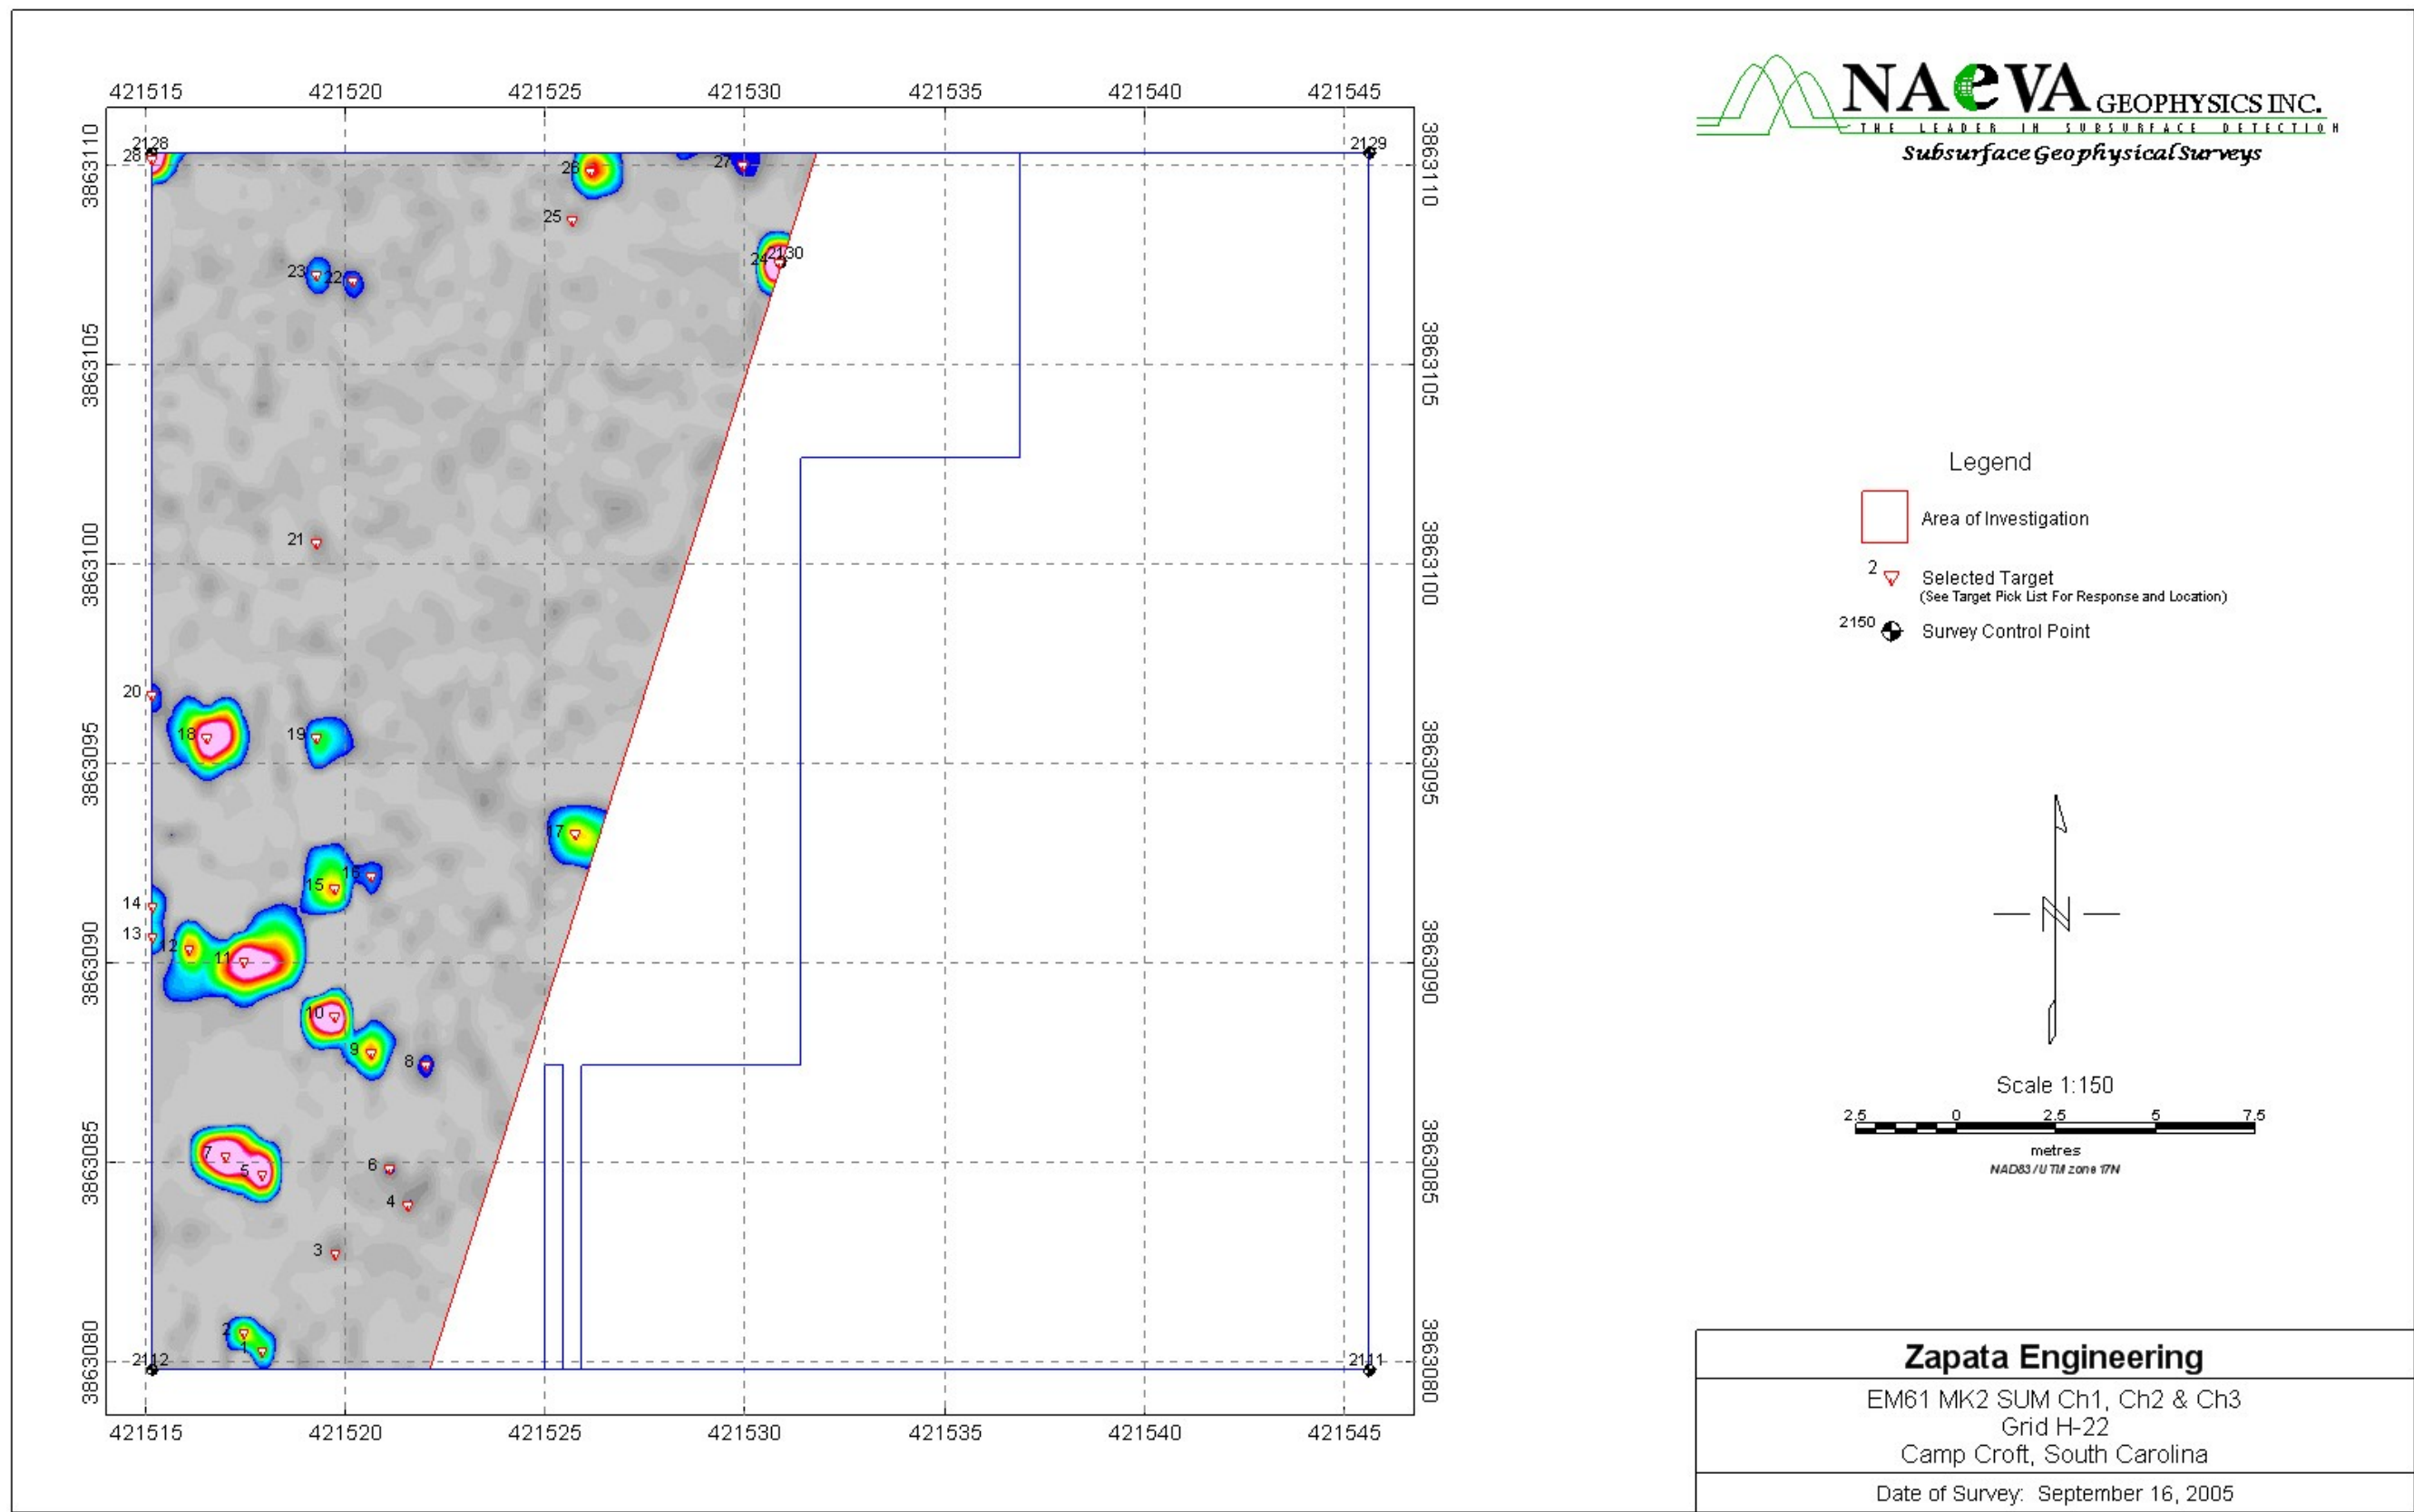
421515 421520 421525 421530 421535 421540 421545

3863110 3863105 3863100 3863095 3863090 3863085 3863080

2128
28
26
27
25
24 2130
23 22
21
20
18
19
17
16
15
14
13
12
11
10
9
8
7
5
6
4
3
2
1
2112
2129
2111

3863110 3863105 3863100 3863095 3863090 3863085 3863080

421515 421520 421525 421530 421535 421540 421545

NAeVA GEOPHYSICS INC.
THE LEADER IN SUBSURFACE DETECTION
Subsurface Geophysical Surveys

Legend

Area of Investigation

2 Selected Target
(See Target Pick List For Response and Location)

2150 Survey Control Point

Scale 1:150

2.5 0 2.5 5 7.5
metres
NAD83 / UTM zone 17N

Zapata Engineering

EM61 MK2 SUM Ch1, Ch2 & Ch3
Grid H-22
Camp Croft, South Carolina

Date of Survey: September 16, 2005